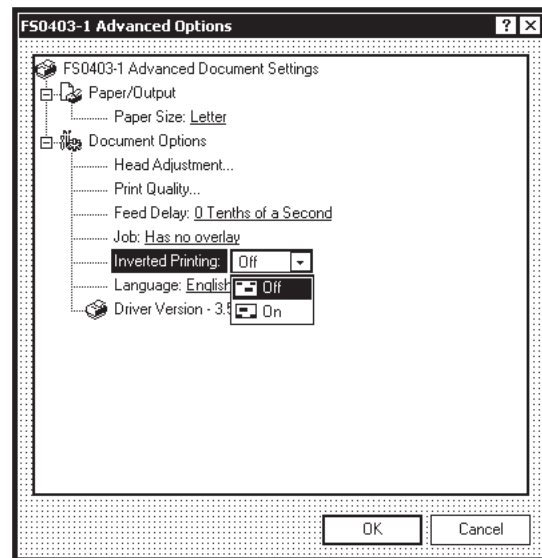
FS0403-1 Advanced Options

?
X

FS0403-1 Advanced Document Settings
Paper/Output
Paper Size: Letter
Document Options
Head Adjustment...
Print Quality...
Feed Delay: 0 Tenths of a Second
Job: Has no overlay
Inverted Printing: Off
Off
On
Language: English
Driver Version - 3.5

OK
Cancel